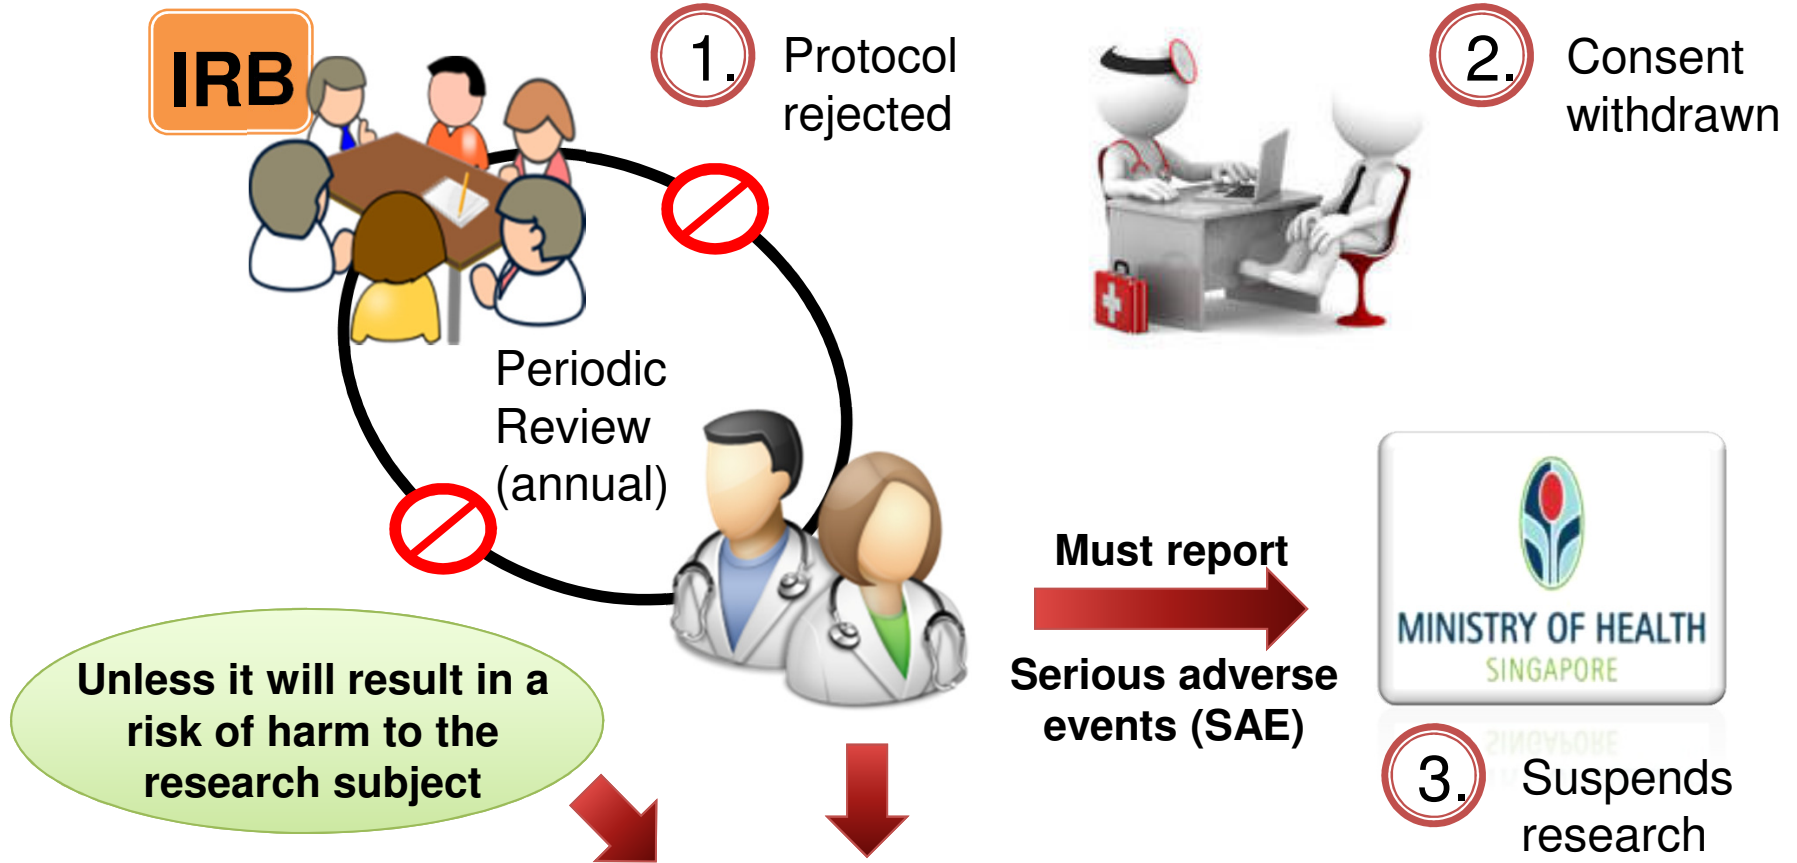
IRB

1. Protocol rejected

2. Consent withdrawn

Periodic Review (annual)

Must report

Serious adverse events (SAE)

MINISTRY OF HEALTH
SINGAPORE

3. Suspends research

Unless it will result in a risk of harm to the research subject